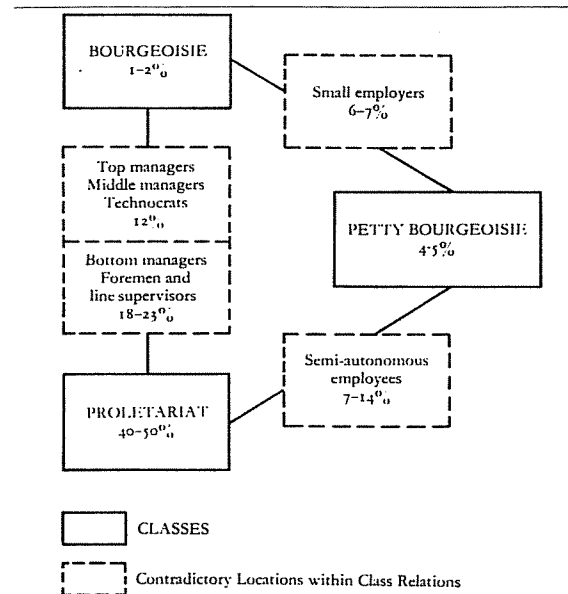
BOURGEOISIE
1–2%

Small employers
6–7%

Top managers
Middle managers
Technocrats
12%

PETTY BOURGEOISIE
4.5%

Bottom managers
Foremen and
line supervisors
18–23%

Semi-autonomous
employees
7–14%

PROLETARIAT
40–50%

CLASSES

Contradictory Locations within Class Relations